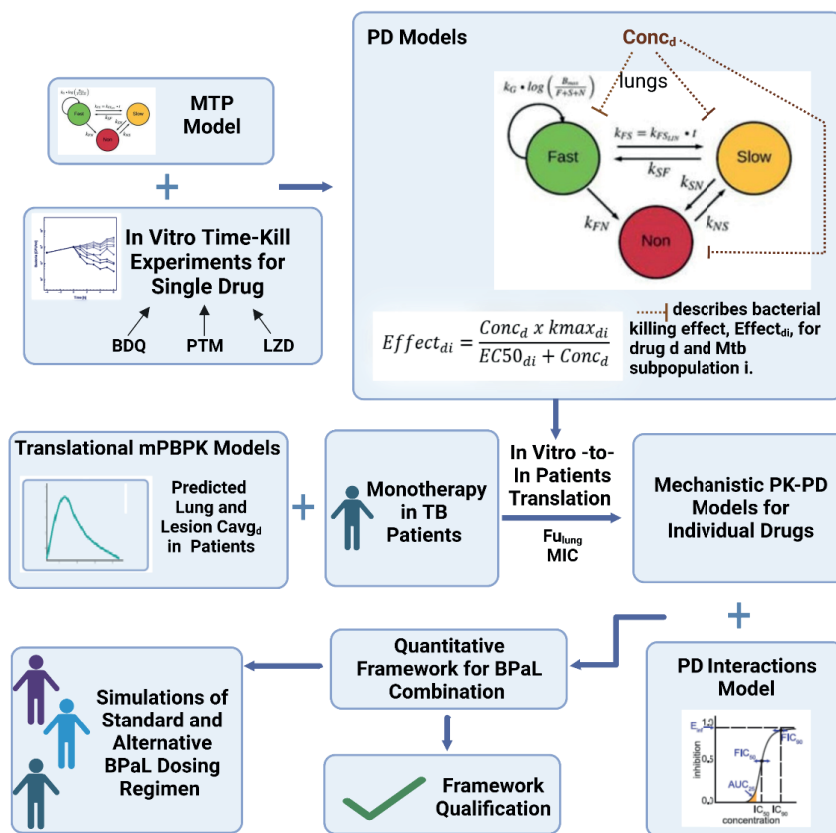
MTP Model

+

In Vitro Time-Kill Experiments for Single Drug

BDQ PTM LZD

PD Models

Conc$_d$

lungs

$k_G \cdot log\left(\frac{B_{max}}{F+S+N}\right)$

Fast

$k_{FS} = k_{FS_{lin}} \cdot t$

$k_{SF}$

Slow

$k_{SN}$

$k_{FN}$

Non

$k_{NS}$

$Effect_{di} = \frac{Conc_d \ x \ kmax_{di}}{EC50_{di} + Conc_d}$

describes bacterial killing effect, Effect$_{di}$, for drug d and Mtb subpopulation i.

Translational mPBPK Models

Predicted Lung and Lesion Cavg$_d$ in Patients

+

Monotherapy in TB Patients

In Vitro -to- In Patients Translation

Fu$_{lung}$
MIC

Mechanistic PK-PD Models for Individual Drugs

+

PD Interactions Model

E$_{inf}$ 1,0 0,5 0,0 inhibition FIC$_{90}$ FIC$_{50}$ AUC$_{50}$ IC$_{50}$ IC$_{90}$ concentration

Quantitative Framework for BPaL Combination

Simulations of Standard and Alternative BPaL Dosing Regimen

Framework Qualification